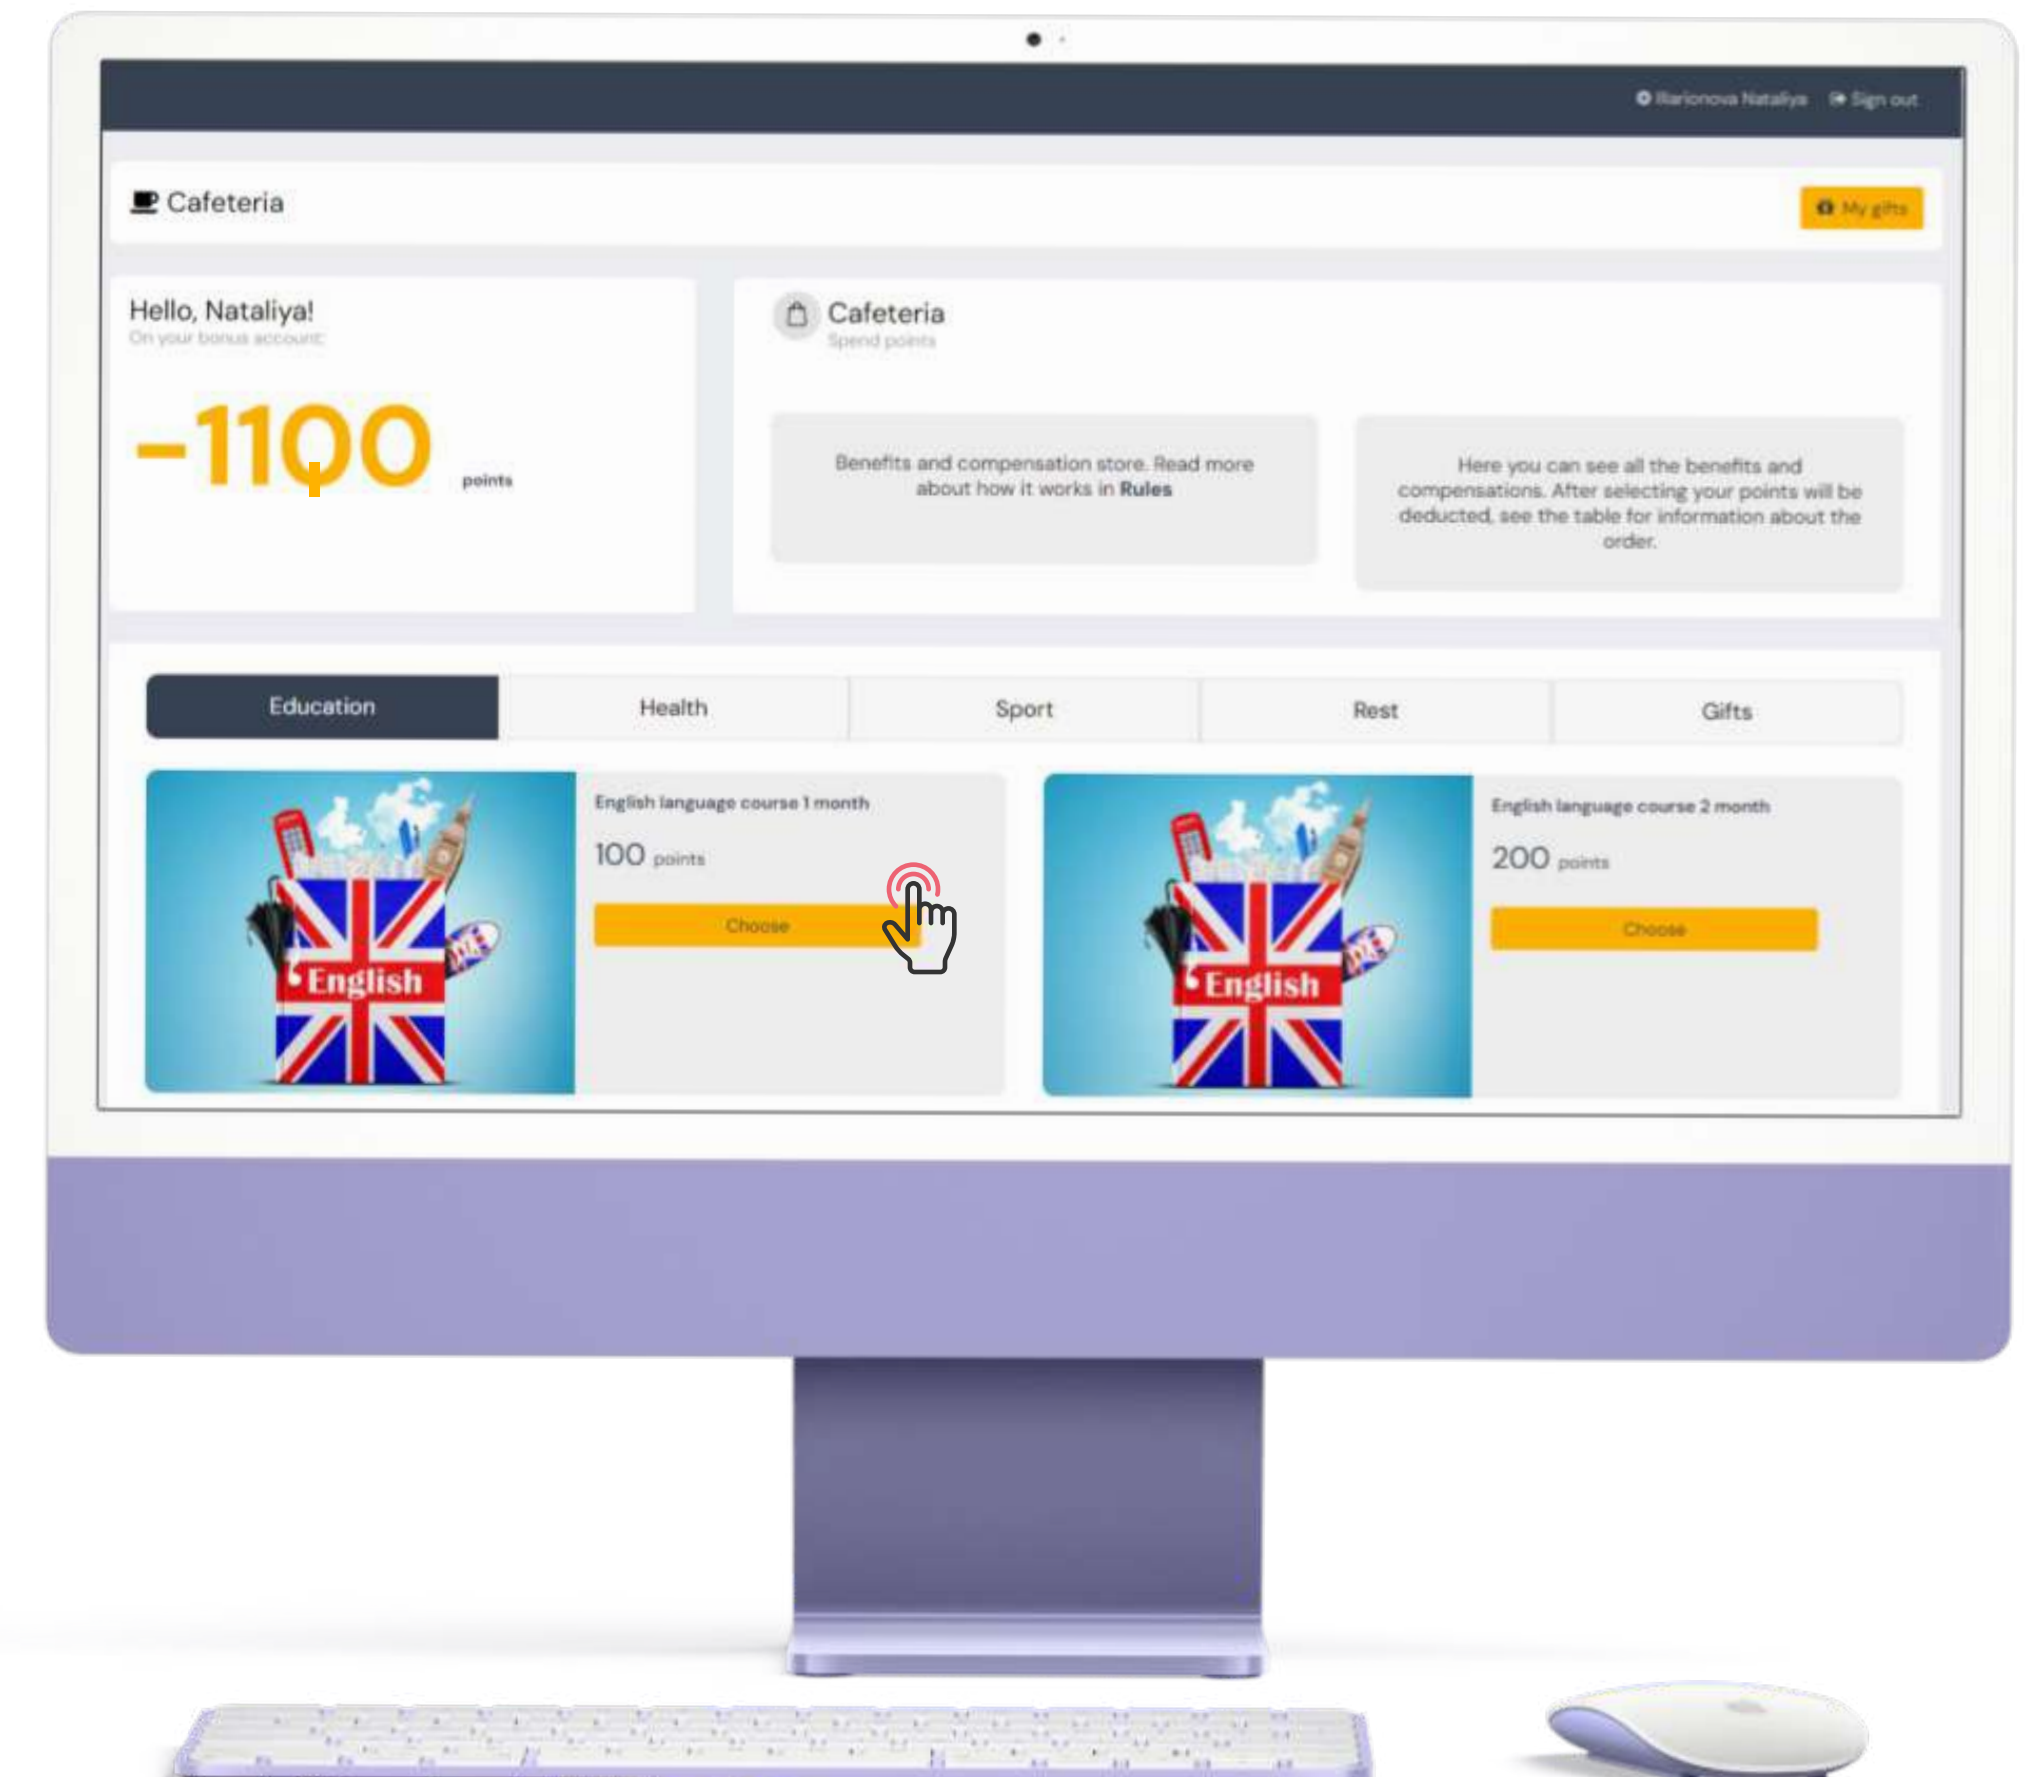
Illarionova Nataliya Sign out

Cafeteria

My gifts

Hello, Nataliya!
On your bonus account:

-1100 points

Cafeteria
Spend points

Benefits and compensation store. Read more about how it works in **Rules**

Here you can see all the benefits and compensations. After selecting your points will be deducted, see the table for information about the order.

| Education | Health | Sport | Rest | Gifts |
|---|---|---|---|---|

English

English language course 1 month
100 points
Choose

English

English language course 2 month
200 points
Choose